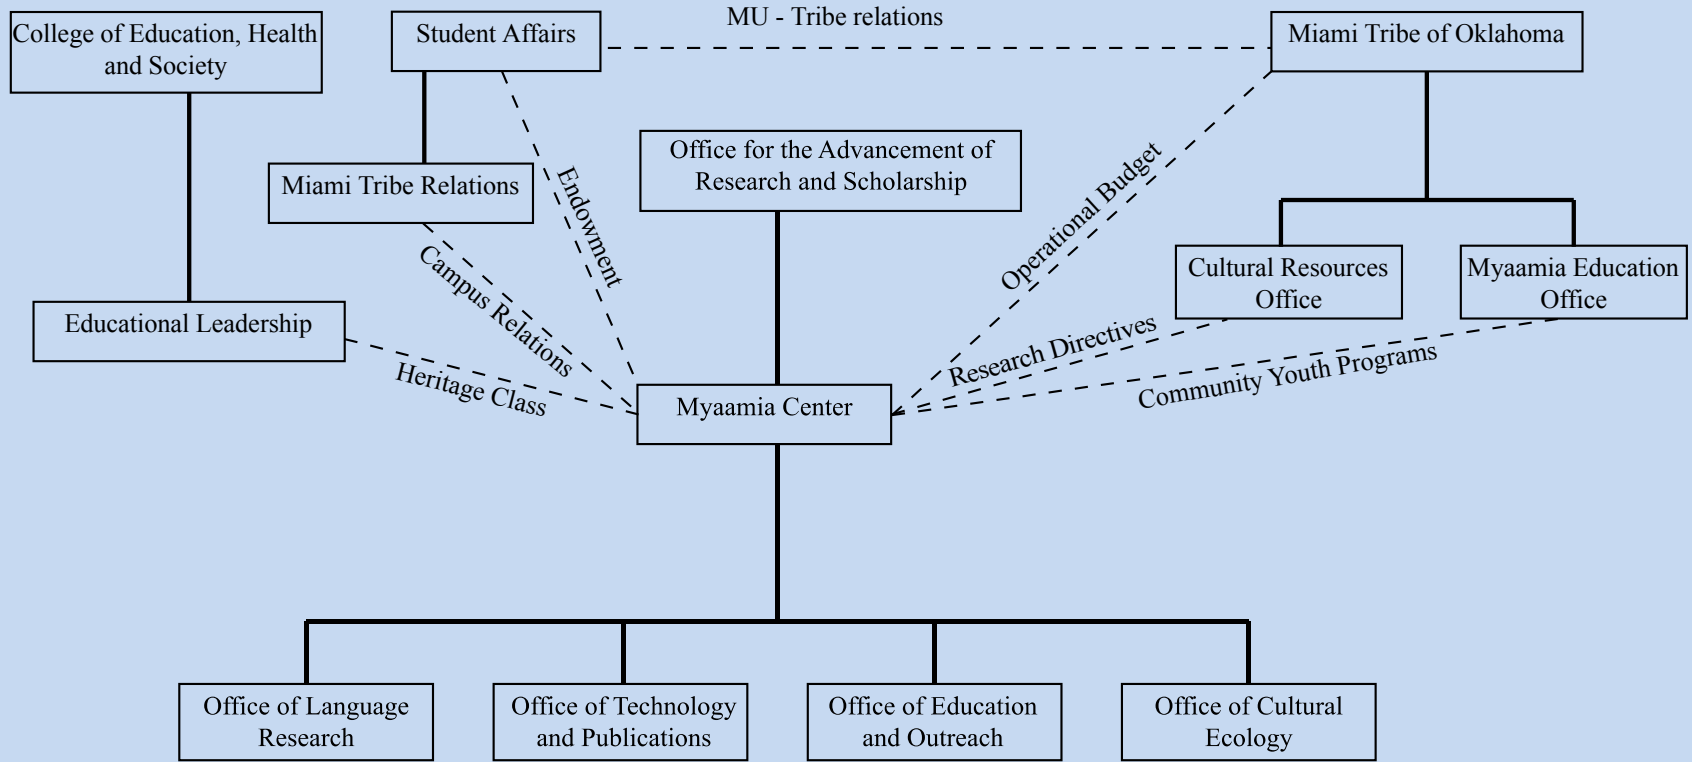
College of Education, Health and Society

Student Affairs

MU - Tribe relations

Miami Tribe of Oklahoma

Office for the Advancement of Research and Scholarship

Miami Tribe Relations

Endowment

Operational Budget

Cultural Resources Office

Myaamia Education Office

Educational Leadership

Campus Relations

Research Directives

Community Youth Programs

Heritage Class

Myaamia Center

Office of Language Research

Office of Technology and Publications

Office of Education and Outreach

Office of Cultural Ecology